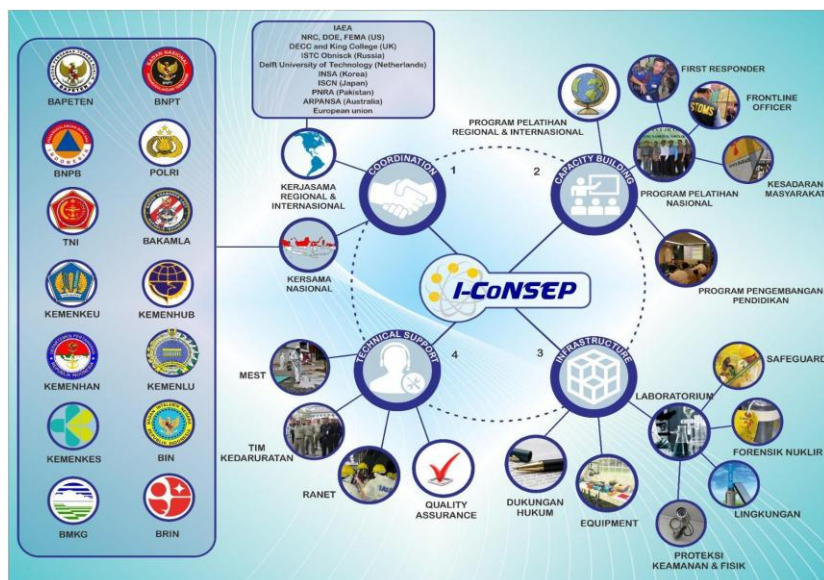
BAPETEN
BNPT
BNPB
POLRI
TNI
BAKAMLA
KEMENKEU
KEMENHUB
KEMENHAN
KEMENLU
KEMENKES
BIN
BMKG
BRIN

IAEA
NRC, DOE, FEMA (US)
DECC and King College (UK)
ISTC Obnisck (Russia)
Delft University of Technology (Netherlands)
INSA (Korea)
ISCN (Japan)
PNRA (Pakistan)
ARPANSA (Australia)
European union

KERJASAMA REGIONAL & INTERNASIONAL
KERSAMA NASIONAL
COORDINATION
1
PROGRAM PELATIHAN REGIONAL & INTERNASIONAL
2
CAPACITY BUILDING
FIRST RESPONDER
FRONTLINE OFFICER
KESADARAN MASYARAKAT
PROGRAM PELATIHAN NASIONAL
PROGRAM PENGEMBANGAN PENDIDIKAN
I-CoNSEP
TECHNICAL SUPPORT
4
MEST
TIM KEDARURATAN
RANET
QUALITY ASSURANCE
3
INFRASTRUCTURE
DUKUNGAN HUKUM
EQUIPMENT
LABORATORIUM
SAFEGUARD
FORENSIK NUKLIR
LINGKUNGAN
PROTEKSI KEAMANAN & FISIK